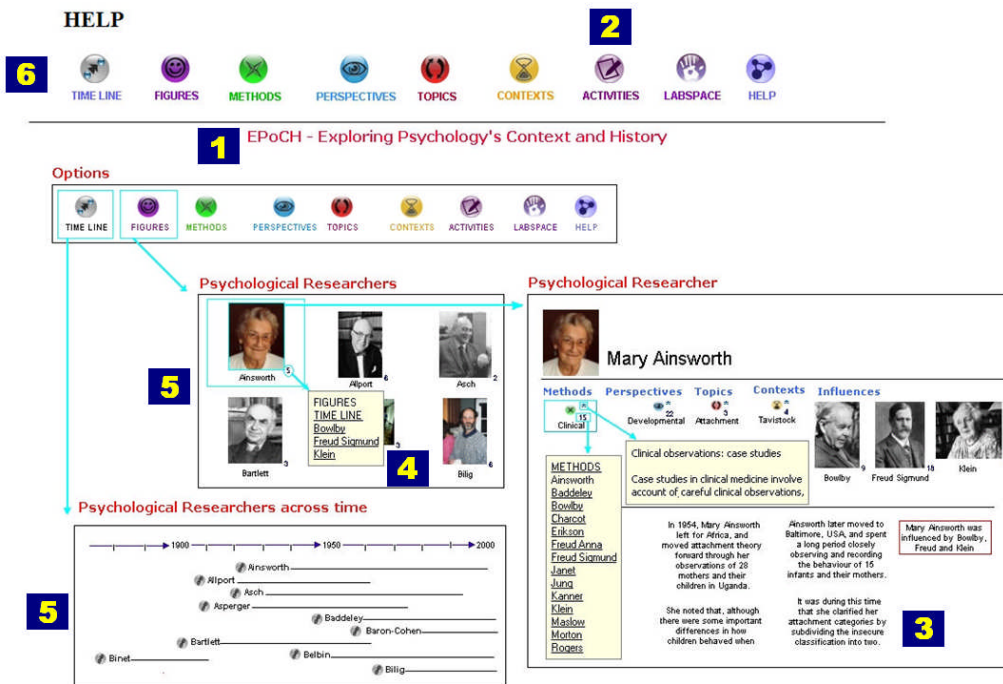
HELP

2

6 TIME LINE FIGURES METHODS PERSPECTIVES TOPICS CONTEXTS ACTIVITIES LABSPACE HELP

1 EPoCH - Exploring Psychology's Context and History

Options

TIME LINE FIGURES METHODS PERSPECTIVES TOPICS CONTEXTS ACTIVITIES LABSPACE HELP

Psychological Researchers

5

Ainsworth 5 Allport 6 Asch 2

FIGURES
TIME LINE
Bowlby
Freud Sigmund
Klein

Bartlett 3 3 Bilig 6

4

Psychological Researcher

Mary Ainsworth

Methods Perspectives Topics Contexts Influences

15 Clinical 22 Developmental 3 Attachment 4 Tavistock

Bowlby 9 Freud Sigmund 18 Klein

Clinical observations: case studies

Case studies in clinical medicine involve account of careful clinical observations,

METHODS
Ainsworth
Baddeley
Bowlby
Charcot
Erikson
Freud Anna
Freud Sigmund
Janet
Jung
Kanner
Klein
Maslow
Morton
Rogers

In 1954, Mary Ainsworth left for Africa, and moved attachment theory forward through her observations of 28 mothers and their children in Uganda.

She noted that, although there were some important differences in how children behaved when

Ainsworth later moved to Baltimore, USA, and spent a long period closely observing and recording the behaviour of 15 infants and their mothers.

It was during this time that she clarified her attachment categories by subdividing the insecure classification into two.

Mary Ainsworth was influenced by Bowlby, Freud and Klein

3

Psychological Researchers across time

5

1900 1950 2000

Ainsworth
Allport
Asch
Asperger
Baddeley
Baron-Cohen
Bartlett
Belbin
Binet
Billig